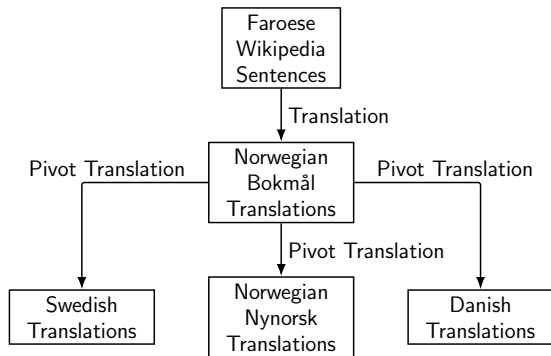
Faroese Wikipedia Sentences

Translation

Norwegian Bokmål Translations

Pivot Translation

Pivot Translation

Pivot Translation

Swedish Translations

Norwegian Nynorsk Translations

Danish Translations